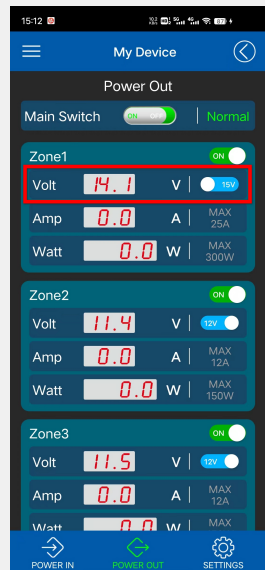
15:12

My Device

Power Out

Main Switch ON OFF Normal

Zone1 ON

Volt 14.1 V 15V

Amp 0.0 A MAX 25A

Watt 0.0 W MAX 300W

Zone2 ON

Volt 11.4 V 12V

Amp 0.0 A MAX 12A

Watt 0.0 W MAX 150W

Zone3 ON

Volt 11.5 V 12V

Amp 0.0 A MAX 12A

Watt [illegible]

POWER IN POWER OUT SETTINGS